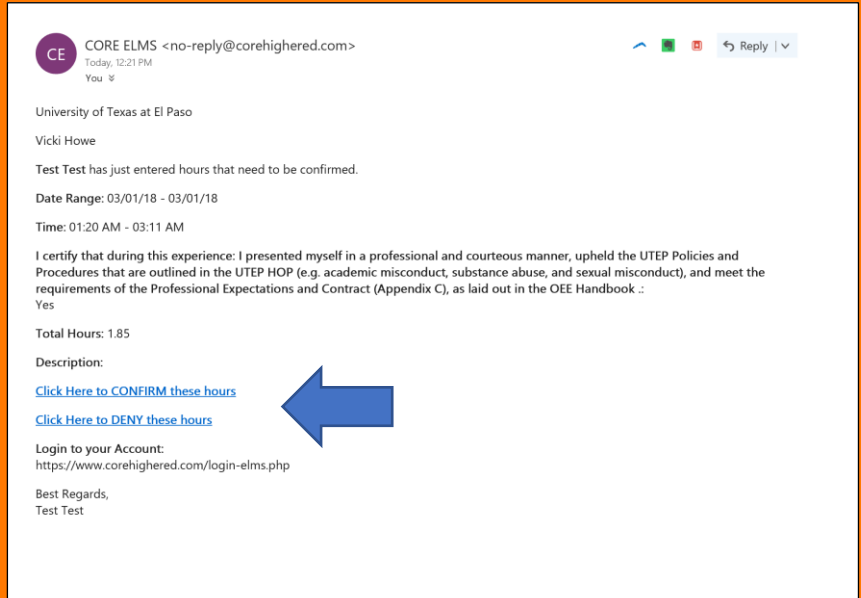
CE CORE ELMS <no-reply@corehighered.com>
Today, 12:21 PM
You

Reply

University of Texas at El Paso

Vicki Howe

Test Test has just entered hours that need to be confirmed.

Date Range: 03/01/18 - 03/01/18

Time: 01:20 AM - 03:11 AM

I certify that during this experience: I presented myself in a professional and courteous manner, upheld the UTEP Policies and Procedures that are outlined in the UTEP HOP (e.g. academic misconduct, substance abuse, and sexual misconduct), and meet the requirements of the Professional Expectations and Contract (Appendix C), as laid out in the OEE Handbook .:
Yes

Total Hours: 1.85

Description:

Click Here to CONFIRM these hours

Click Here to DENY these hours

Login to your Account:
https://www.corehighered.com/login-elms.php

Best Regards,
Test Test